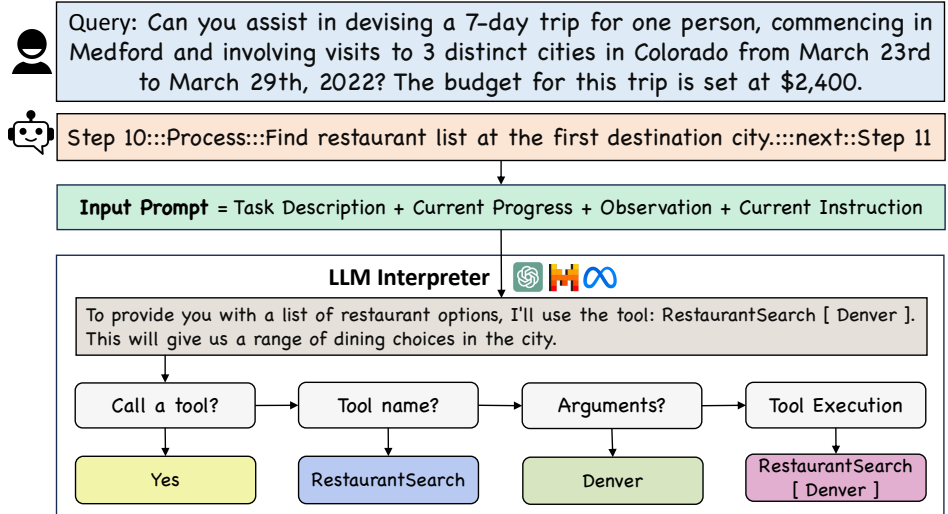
Query: Can you assist in devising a 7-day trip for one person, commencing in Medford and involving visits to 3 distinct cities in Colorado from March 23rd to March 29th, 2022? The budget for this trip is set at $2,400.

Step 10:::Process:::Find restaurant list at the first destination city.:::next::Step 11

**Input Prompt** = Task Description + Current Progress + Observation + Current Instruction

**LLM Interpreter**

To provide you with a list of restaurant options, I'll use the tool: RestaurantSearch [ Denver ]. This will give us a range of dining choices in the city.

Call a tool?

Tool name?

Arguments?

Tool Execution

Yes

RestaurantSearch

Denver

RestaurantSearch [ Denver ]